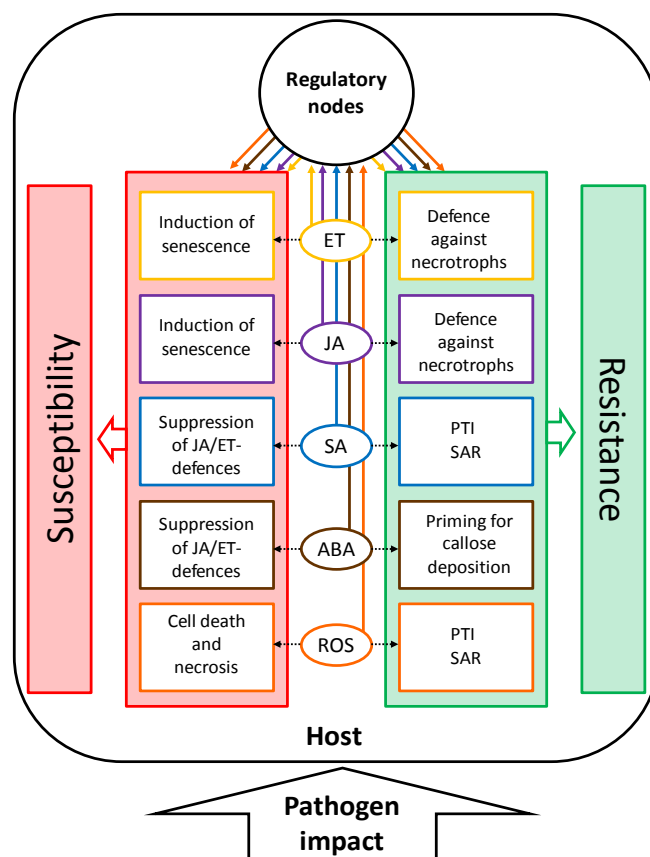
Regulatory nodes

Susceptibility

Induction of senescence

ET

Defence against necrotrophs

Induction of senescence

JA

Defence against necrotrophs

Suppression of JA/ET-defences

SA

PTI
SAR

Suppression of JA/ET-defences

ABA

Priming for callose deposition

Cell death and necrosis

ROS

PTI
SAR

Resistance

Host

Pathogen impact